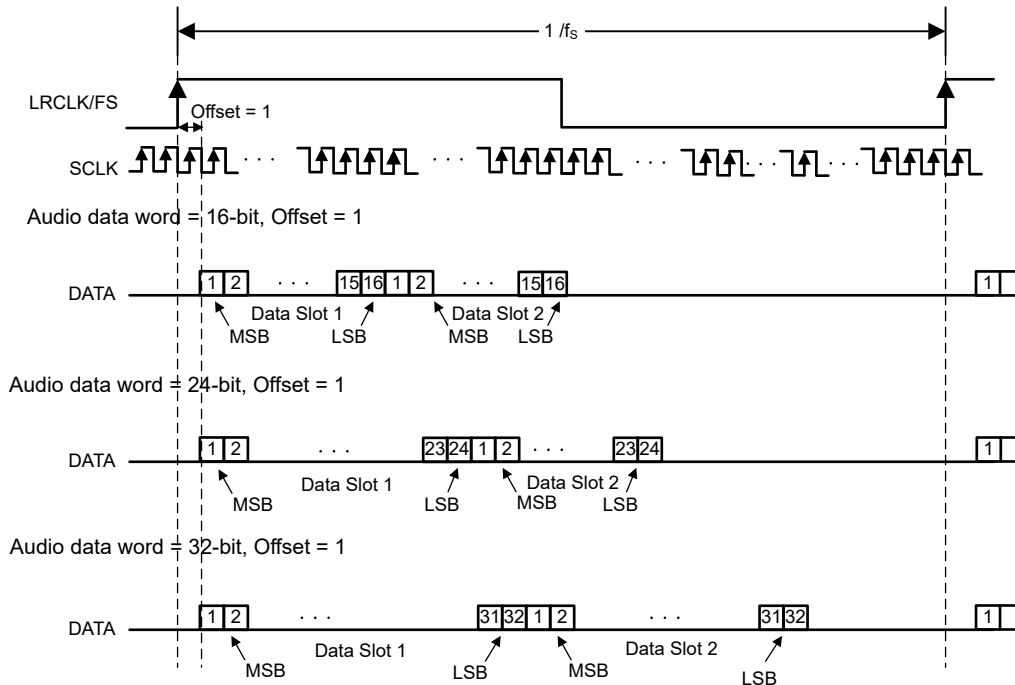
$1/f_S$

LRCLK/FS

Offset = 1

SCLK · · · · · · · · · · · · · · ·

Audio data word = 16-bit, Offset = 1

DATA 1 2 · · · 15 16 1 2 · · · 15 16 1

Data Slot 1 Data Slot 2

MSB LSB MSB LSB

Audio data word = 24-bit, Offset = 1

DATA 1 2 · · · 23 24 1 2 · · · 23 24 1

Data Slot 1 Data Slot 2

MSB LSB MSB LSB

Audio data word = 32-bit, Offset = 1

DATA 1 2 · · · 31 32 1 2 · · · 31 32 1

Data Slot 1 Data Slot 2

MSB LSB MSB LSB